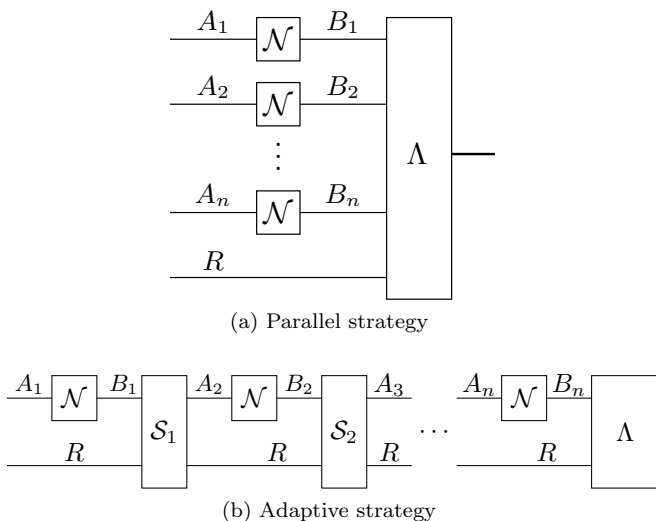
$A_1$ $\mathcal{N}$ $B_1$
$A_2$ $\mathcal{N}$ $B_2$
$\vdots$
$A_n$ $\mathcal{N}$ $B_n$
$R$
$\Lambda$

(a) Parallel strategy

$A_1$ $\mathcal{N}$ $B_1$ $\mathcal{S}_1$ $A_2$ $\mathcal{N}$ $B_2$ $\mathcal{S}_2$ $A_3$ $\cdots$ $A_n$ $\mathcal{N}$ $B_n$ $\Lambda$
$R$ $R$ $R$ $R$

(b) Adaptive strategy